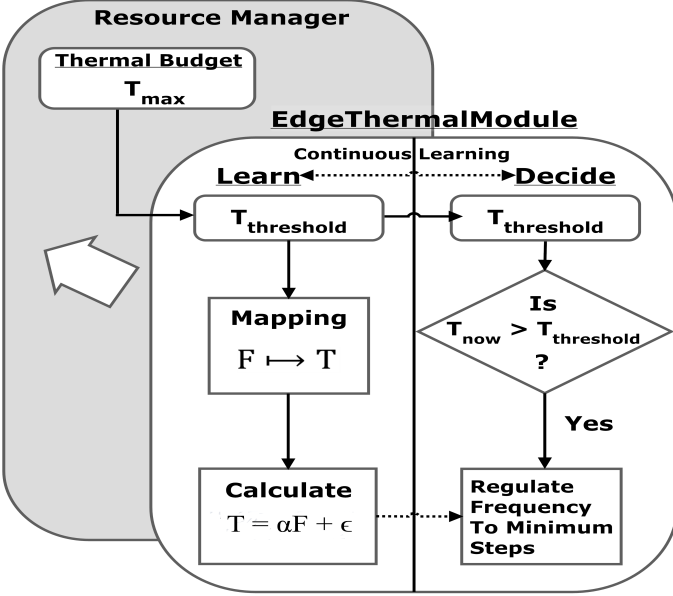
Resource Manager

Thermal Budget

$T_{max}$

EdgeThermalModule

Continuous Learning

Learn

Decide

$T_{threshold}$

$T_{threshold}$

Mapping

$F \longmapsto T$

Is

$T_{now} > T_{threshold}$

?

Yes

Calculate

$T = \alpha F + \epsilon$

Regulate Frequency To Minimum Steps